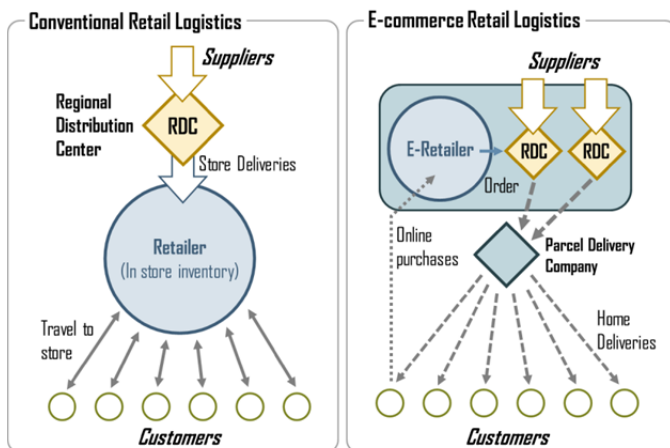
Conventional Retail Logistics

Suppliers

Regional Distribution Center

RDC

Store Deliveries

Retailer
(In store inventory)

Travel to store

Customers

E-commerce Retail Logistics

Suppliers

E-Retailer

RDC

RDC

Order

Online purchases

Parcel Delivery Company

Home Deliveries

Customers